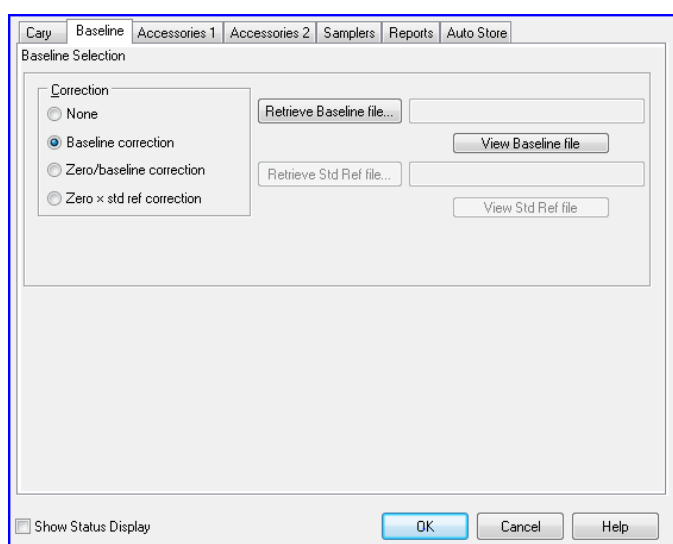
Cary | Baseline | Accessories 1 | Accessories 2 | Samplers | Reports | Auto Store

Baseline Selection

Correction
None
Baseline correction
Zero/baseline correction
Zero × std ref correction

Retrieve Baseline file...
View Baseline file
Retrieve Std Ref file...
View Std Ref file

Show Status Display
OK
Cancel
Help